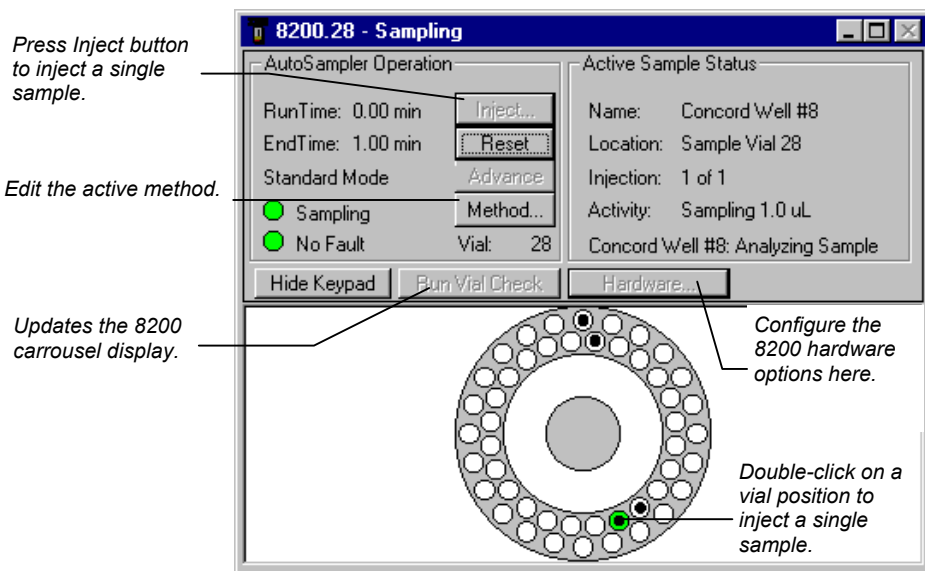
Press Inject button to inject a single sample.

Edit the active method.

Updates the 8200 carrousel display.

8200.28 - Sampling

AutoSampler Operation

RunTime: 0.00 min

EndTime: 1.00 min

Standard Mode

Sampling

No Fault

Inject...

Reset

Advance

Method...

Vial: 28

Active Sample Status

Name: Concord Well #8

Location: Sample Vial 28

Injection: 1 of 1

Activity: Sampling 1.0 uL

Concord Well #8: Analyzing Sample

Hide Keypad

Run Vial Check

Hardware...

Configure the 8200 hardware options here.

Double-click on a vial position to inject a single sample.